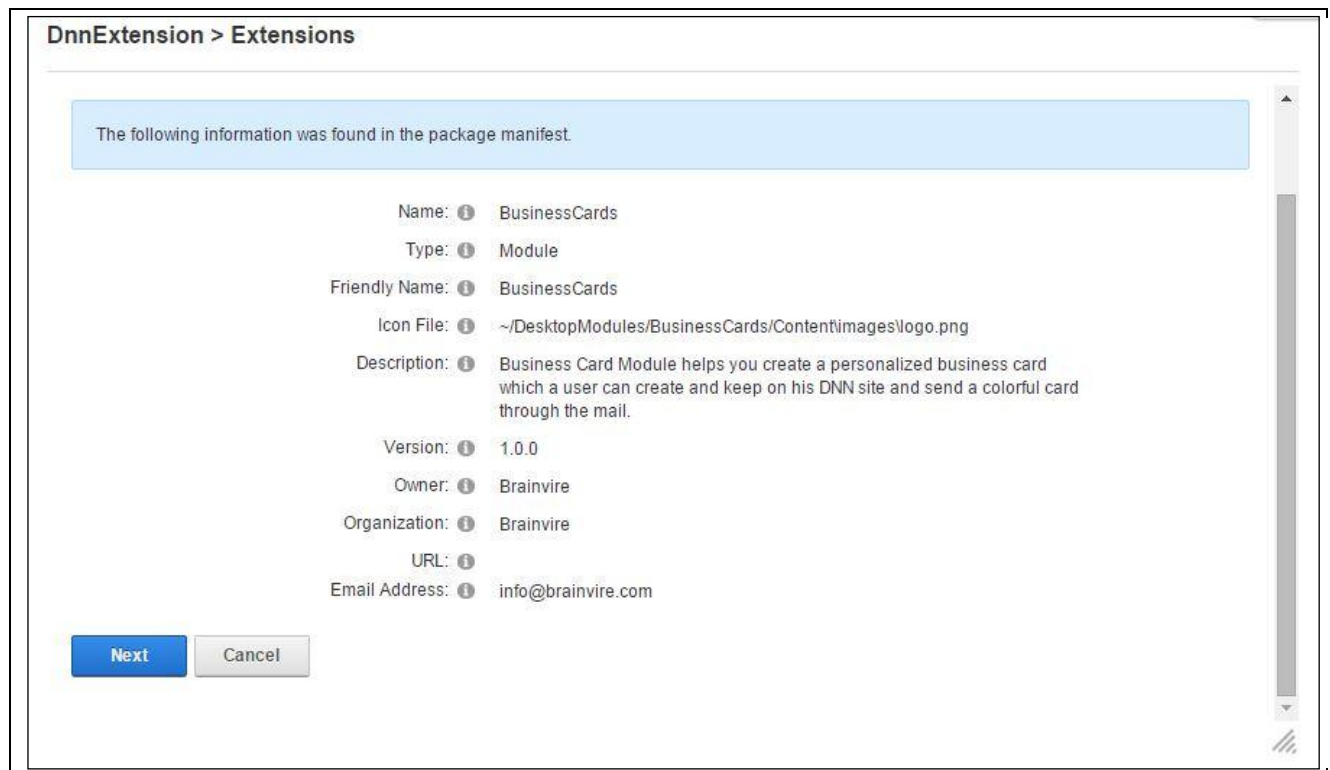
DnnExtension > Extensions

The following information was found in the package manifest.

| | |
|---|---|
| Name: | BusinessCards |
| Type: | Module |
| Friendly Name: | BusinessCards |
| Icon File: | ~/DesktopModules/BusinessCards/Content\images\logo.png |
| Description: | Business Card Module helps you create a personalized business card which a user can create and keep on his DNN site and send a colorful card through the mail. |
| Version: | 1.0.0 |
| Owner: | Brainvire |
| Organization: | Brainvire |
| URL: | |
| Email Address: | info@brainvire.com |

Next Cancel